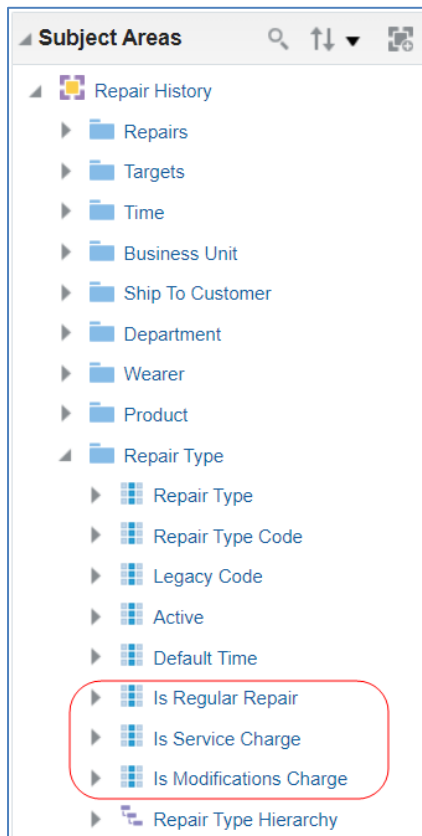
Subject Areas

Repair History
Repairs
Targets
Time
Business Unit
Ship To Customer
Department
Wearer
Product
Repair Type
Repair Type
Repair Type Code
Legacy Code
Active
Default Time
Is Regular Repair
Is Service Charge
Is Modifications Charge
Repair Type Hierarchy